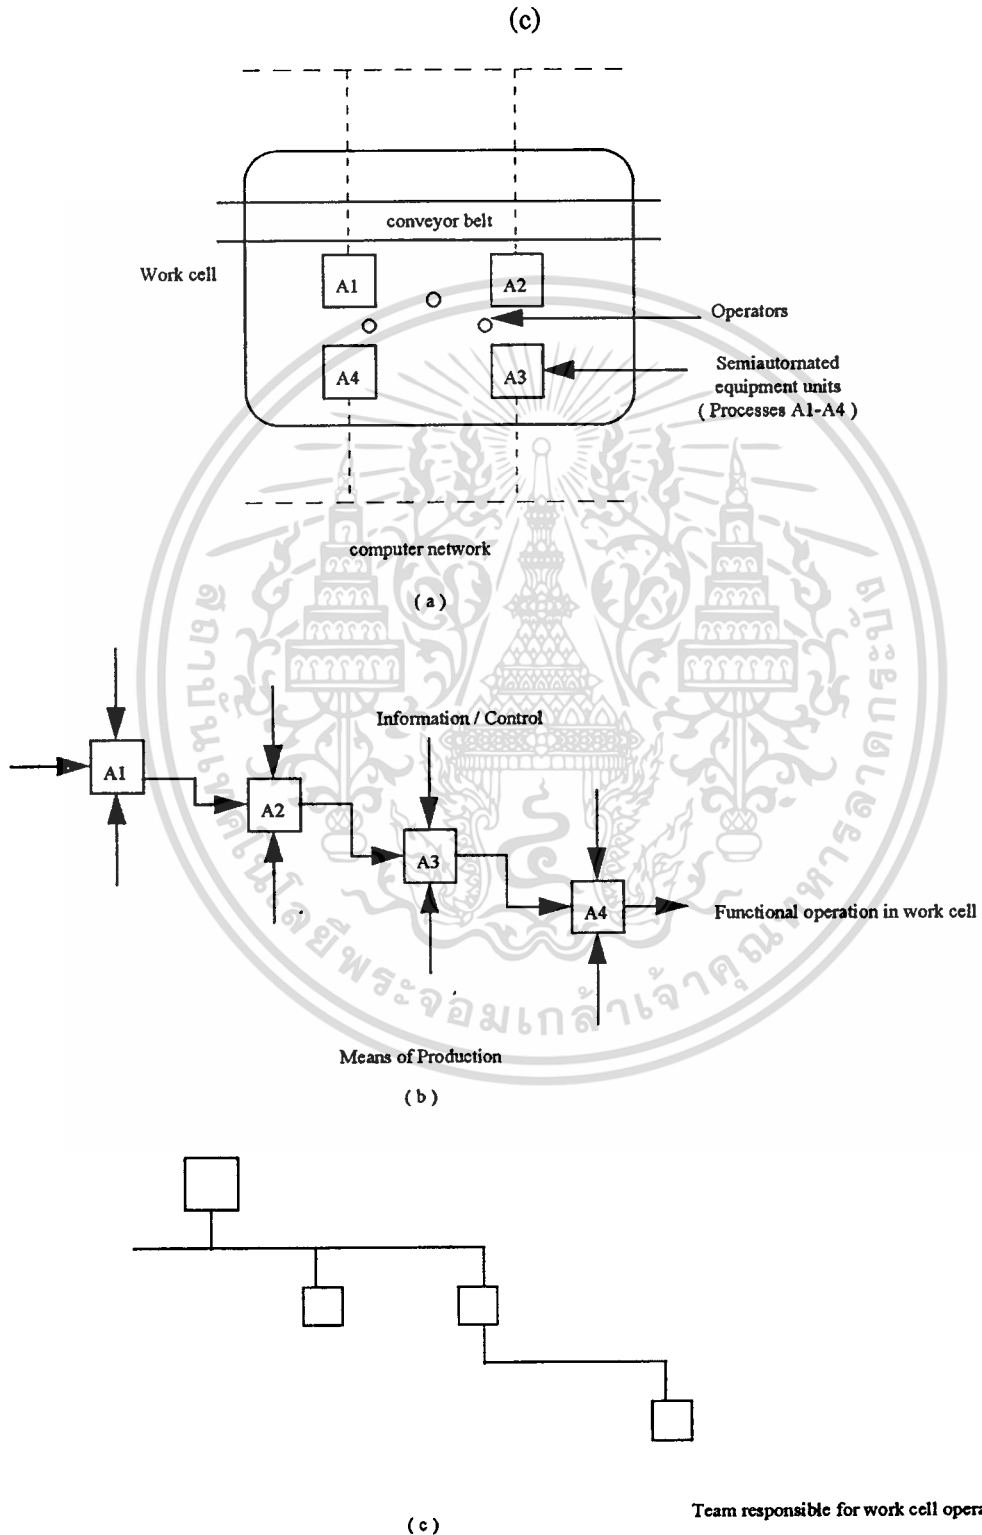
(c)

conveyor belt

Work cell

A1

A2

Operators

A4

A3

Semiautomated equipment units ( Processes A1-A4 )

computer network

( a )

Information / Control

A1

A2

A3

A4

Functional operation in work cell

Means of Production

( b )

( c )

Team responsible for work cell opera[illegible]